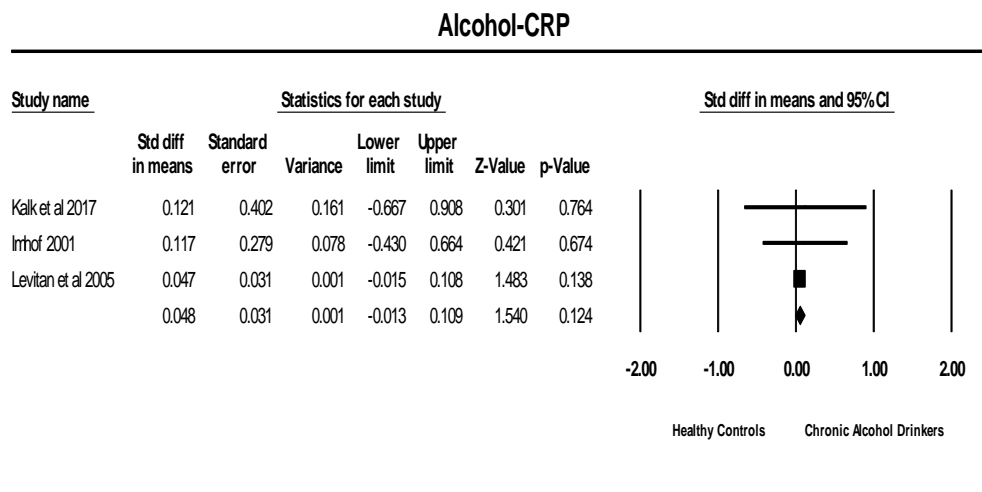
Alcohol-CRP

Study name

Statistics for each study

Std diff in means and 95%CI

| | Std diff in means | Standard error | Variance | Lower limit | Upper limit | Z-Value | p-Value |
|---|---|---|---|---|---|---|---|
| Kalk et al 2017 | 0.121 | 0.402 | 0.161 | -0.667 | 0.908 | 0.301 | 0.764 |
| Imhof 2001 | 0.117 | 0.279 | 0.078 | -0.430 | 0.664 | 0.421 | 0.674 |
| Levitan et al 2005 | 0.047 | 0.031 | 0.001 | -0.015 | 0.108 | 1.483 | 0.138 |
| | 0.048 | 0.031 | 0.001 | -0.013 | 0.109 | 1.540 | 0.124 |

-2.00 -1.00 0.00 1.00 2.00

Healthy Controls Chronic Alcohol Drinkers